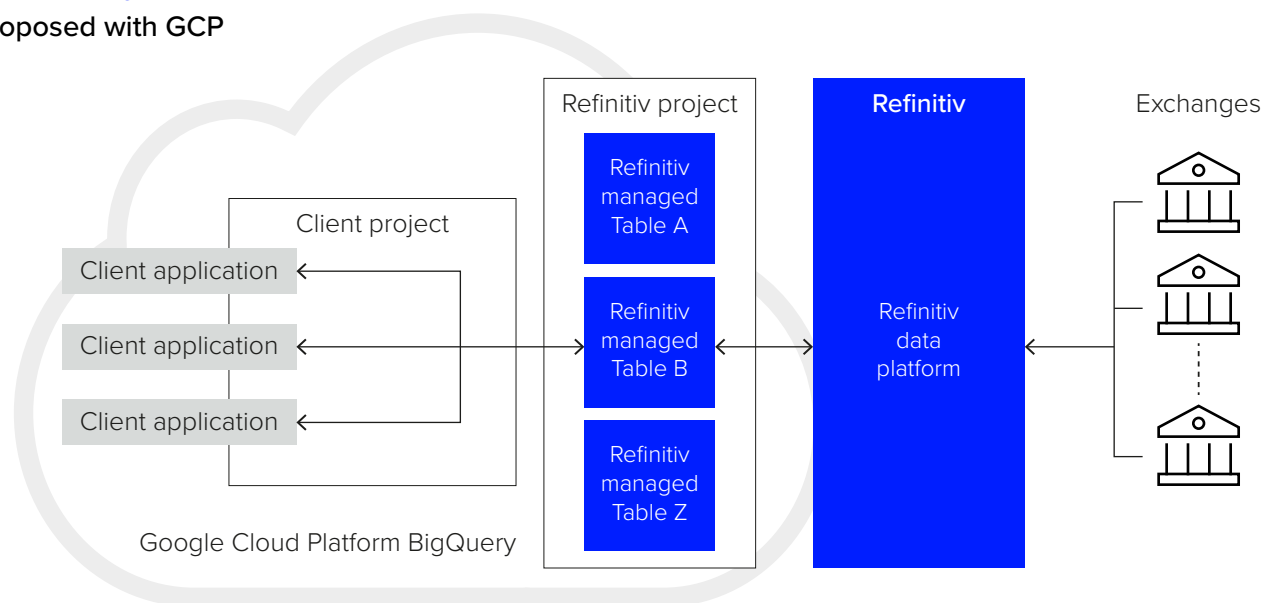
oposed with GCP

Client project

Client application

Client application

Client application

Refinitiv project

Refinitiv managed Table A

Refinitiv managed Table B

Refinitiv managed Table Z

Refinitiv

Refinitiv data platform

Exchanges

Google Cloud Platform BigQuery